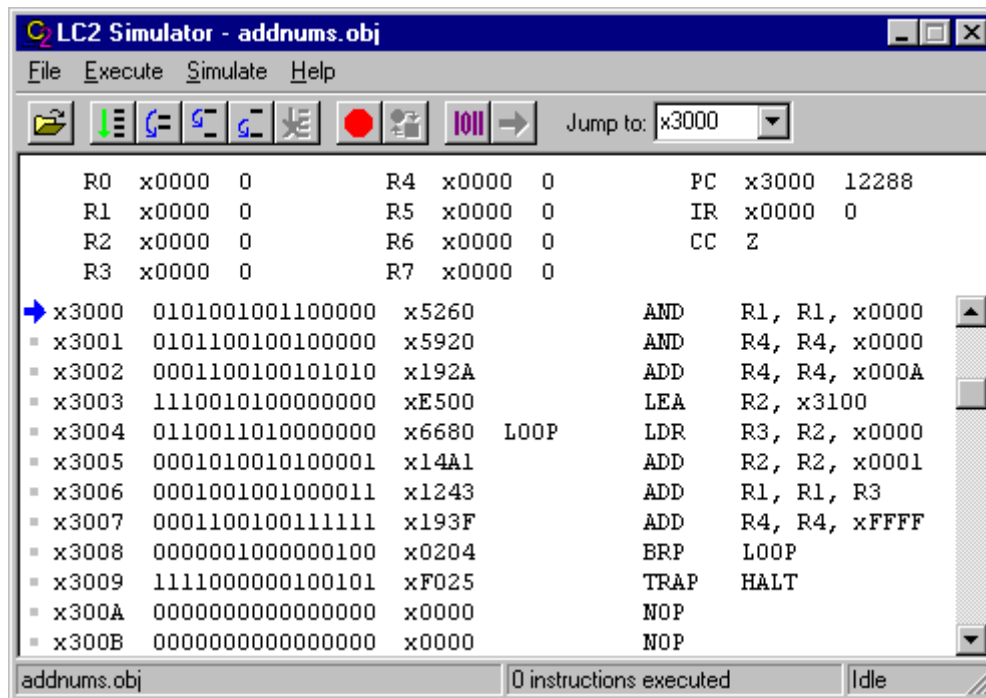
LC2 Simulator - addnums.obj

File Execute Simulate Help

Jump to: x3000

| | | | | | | | | |
|---|---|---|---|---|---|---|---|---|
| R0 | x0000 | 0 | R4 | x0000 | 0 | PC | x3000 | 12288 |
| R1 | x0000 | 0 | R5 | x0000 | 0 | IR | x0000 | 0 |
| R2 | x0000 | 0 | R6 | x0000 | 0 | CC | Z | |
| R3 | x0000 | 0 | R7 | x0000 | 0 | | | |

| | | | | | |
|---|---|---|---|---|---|
| x3000 | 0101001001100000 | x5260 | | AND | R1, R1, x0000 |
| x3001 | 0101100100100000 | x5920 | | AND | R4, R4, x0000 |
| x3002 | 0001100100101010 | x192A | | ADD | R4, R4, x000A |
| x3003 | 1110010100000000 | xE500 | | LEA | R2, x3100 |
| x3004 | 0110011010000000 | x6680 | LOOP | LDR | R3, R2, x0000 |
| x3005 | 0001010010100001 | x14A1 | | ADD | R2, R2, x0001 |
| x3006 | 0001001001000011 | x1243 | | ADD | R1, R1, R3 |
| x3007 | 0001100100111111 | x193F | | ADD | R4, R4, xFFFF |
| x3008 | 0000001000000100 | x0204 | | BRP | LOOP |
| x3009 | 1111000000100101 | xF025 | | TRAP | HALT |
| x300A | 0000000000000000 | x0000 | | NOP | |
| x300B | 0000000000000000 | x0000 | | NOP | |

addnums.obj | 0 instructions executed | Idle